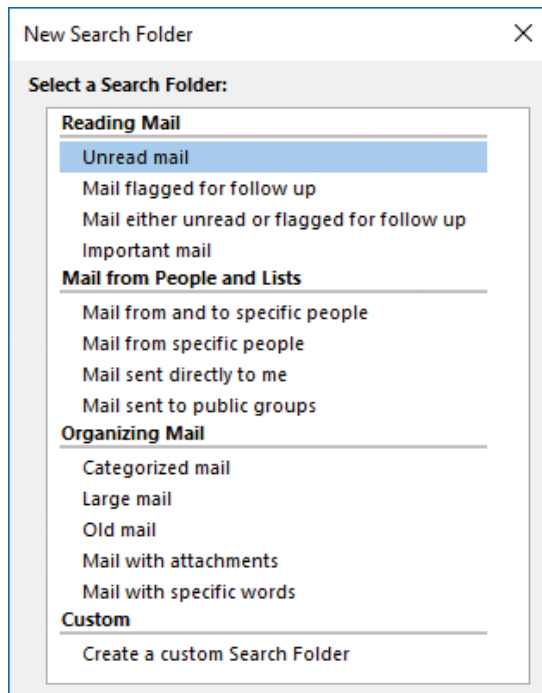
New Search Folder

Select a Search Folder:

Reading Mail
Unread mail
Mail flagged for follow up
Mail either unread or flagged for follow up
Important mail

Mail from People and Lists
Mail from and to specific people
Mail from specific people
Mail sent directly to me
Mail sent to public groups

Organizing Mail
Categorized mail
Large mail
Old mail
Mail with attachments
Mail with specific words

Custom
Create a custom Search Folder